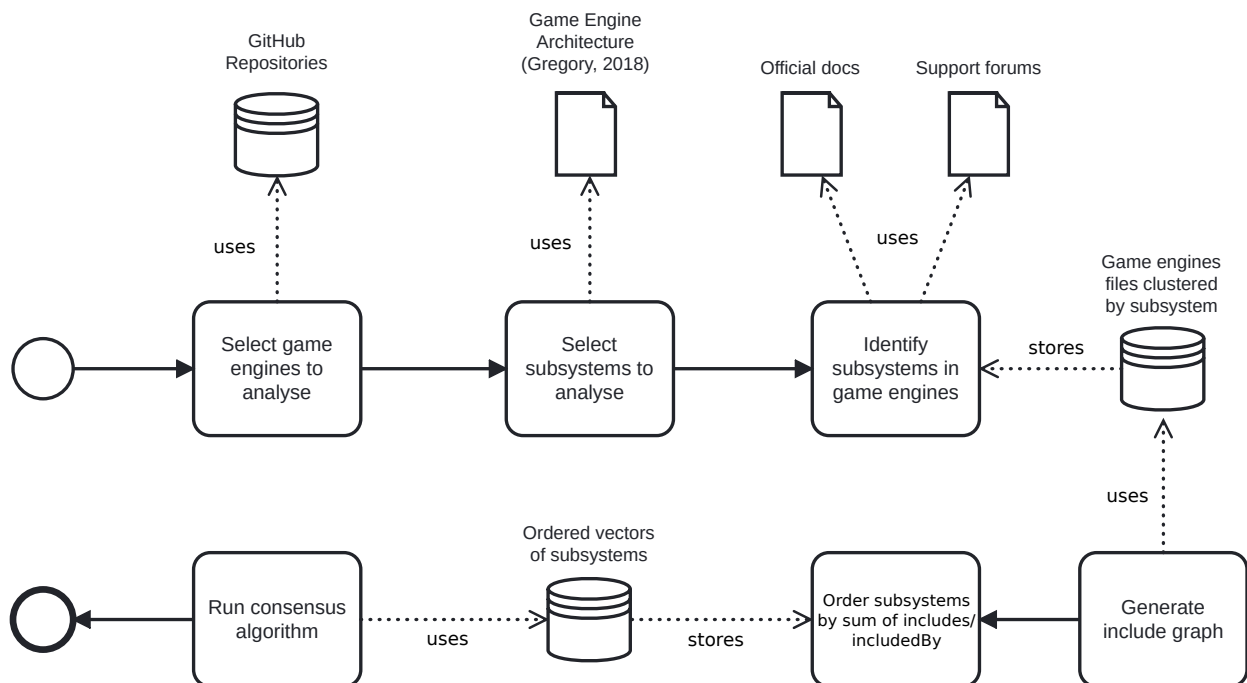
GitHub Repositories

Game Engine Architecture (Gregory, 2018)

Official docs

Support forums

uses

uses

uses

Game engines files clustered by subsystem

Select game engines to analyse

Select subsystems to analyse

Identify subsystems in game engines

stores

uses

Ordered vectors of subsystems

Run consensus algorithm

uses

stores

Order subsystems by sum of includes/ includedBy

Generate include graph